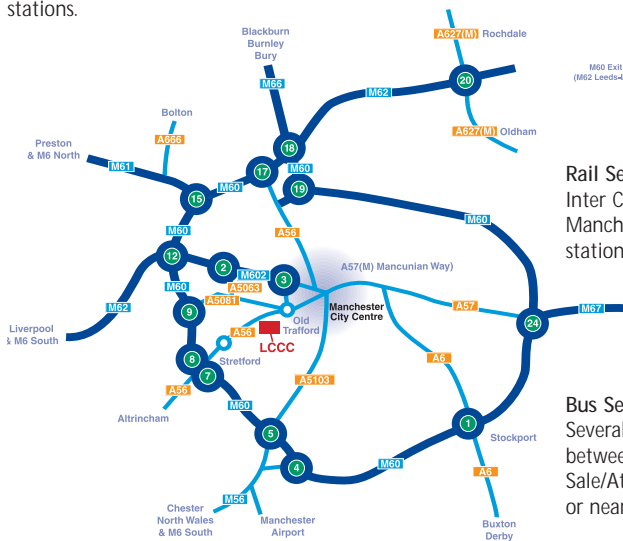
stations.

Blackburn
Burnley
Bury

A627(M) Rochdale

M60 Exit
(M62 Leeds-

Bolton
A666
M66
M62
20
A627(M) Oldham

Preston
& M6 North
M61
18
17
M60
19
M60
15

Rail Se
Inter C
Manch
station

M60
A56
12
2
M602
3
A57(M) Mancunian Way)
A5063
M60
A5081
Manchester
City Centre
A57
M62
9
Old
Trafford
24
M67
Liverpool
& M6 South
A56
LCCC
8
Stretford
A6
7
A56
A5103
Altrincham
M60
1

Bus Se
Several
between
Sale/At
or near

5
Stockport
4
M60
A6
M56
Chester
North Wales
& M6 South
Manchester
Airport
Buxton
Derby